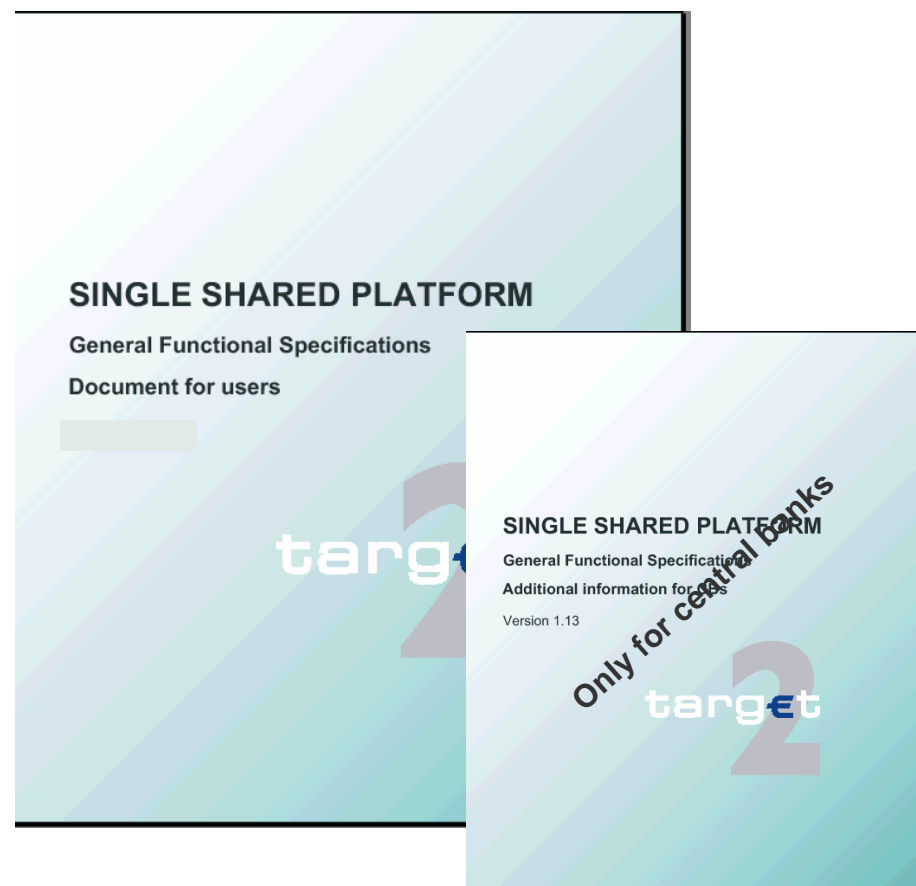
SINGLE SHARED PLATFORM

General Functional Specifications

Document for users

targ

2

SINGLE SHARED PLATFORM

General Functional Specifications

Additional information for CBs

Version 1.13

Only for central banks

target

2